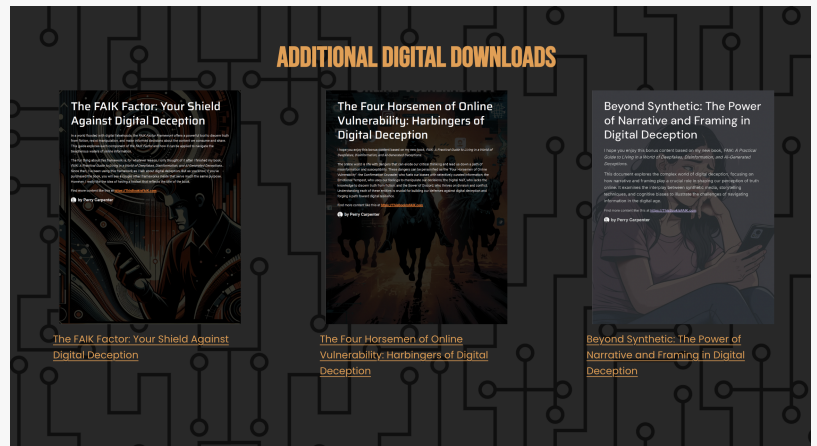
ADDITIONAL DIGITAL DOWNLOADS

The FAIK Factor: Your Shield Against Digital Deception

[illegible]

by Perry Carpenter

The Four Horsemen of Online Vulnerability: Harbingers of Digital Deception

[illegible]

by Perry Carpenter

Beyond Synthetic: The Power of Narrative and Framing in Digital Deception

I hope you enjoy this bonus content based on my new book, FAIK: A Practical Guide to Living in a World of Deepfakes, Disinformation, and AI-Generated Deceptions.

This document explores the complex world of digital deception, focusing on how narrative and framing play a crucial role in shaping our perception of truth online. It examines the interplay between synthetic media, storytelling techniques, and cognitive biases to illustrate the challenges of navigating information in the digital age.

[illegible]

by Perry Carpenter

The FAIK Factor: Your Shield Against Digital Deception

The Four Horsemen of Online Vulnerability: Harbingers of Digital Deception

Beyond Synthetic: The Power of Narrative and Framing in Digital Deception